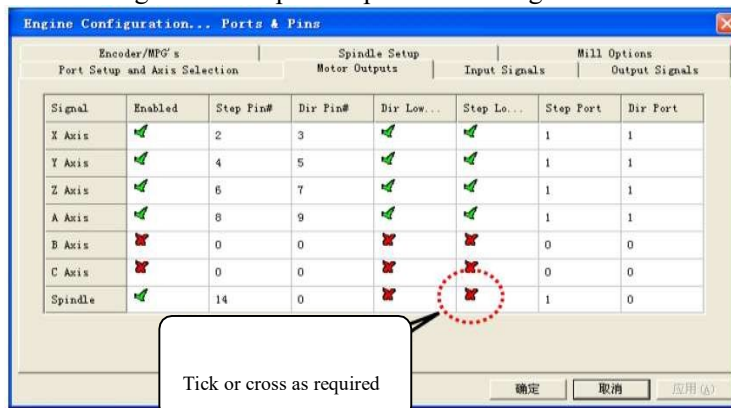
Engine Configuration... Ports & Pins

Encoder/MPG's | Spindle Setup | Mill Options
Port Setup and Axis Selection | Motor Outputs | Input Signals | Output Signals

| Signal | Enabled | Step Pin# | Dir Pin# | Dir Low... | Step Lo... | Step Port | Dir Port |
|---|---|---|---|---|---|---|---|
| X Axis | ✓ | 2 | 3 | ✓ | ✓ | 1 | 1 |
| Y Axis | ✓ | 4 | 5 | ✓ | ✓ | 1 | 1 |
| Z Axis | ✓ | 6 | 7 | ✓ | ✓ | 1 | 1 |
| A Axis | ✓ | 8 | 9 | ✓ | ✓ | 1 | 1 |
| B Axis | ✗ | 0 | 0 | ✗ | ✗ | 0 | 0 |
| C Axis | ✗ | 0 | 0 | ✗ | ✗ | 0 | 0 |
| Spindle | ✓ | 14 | 0 | ✗ | ✗ | 1 | 0 |

Tick or cross as required

确定 取消 应用(A)